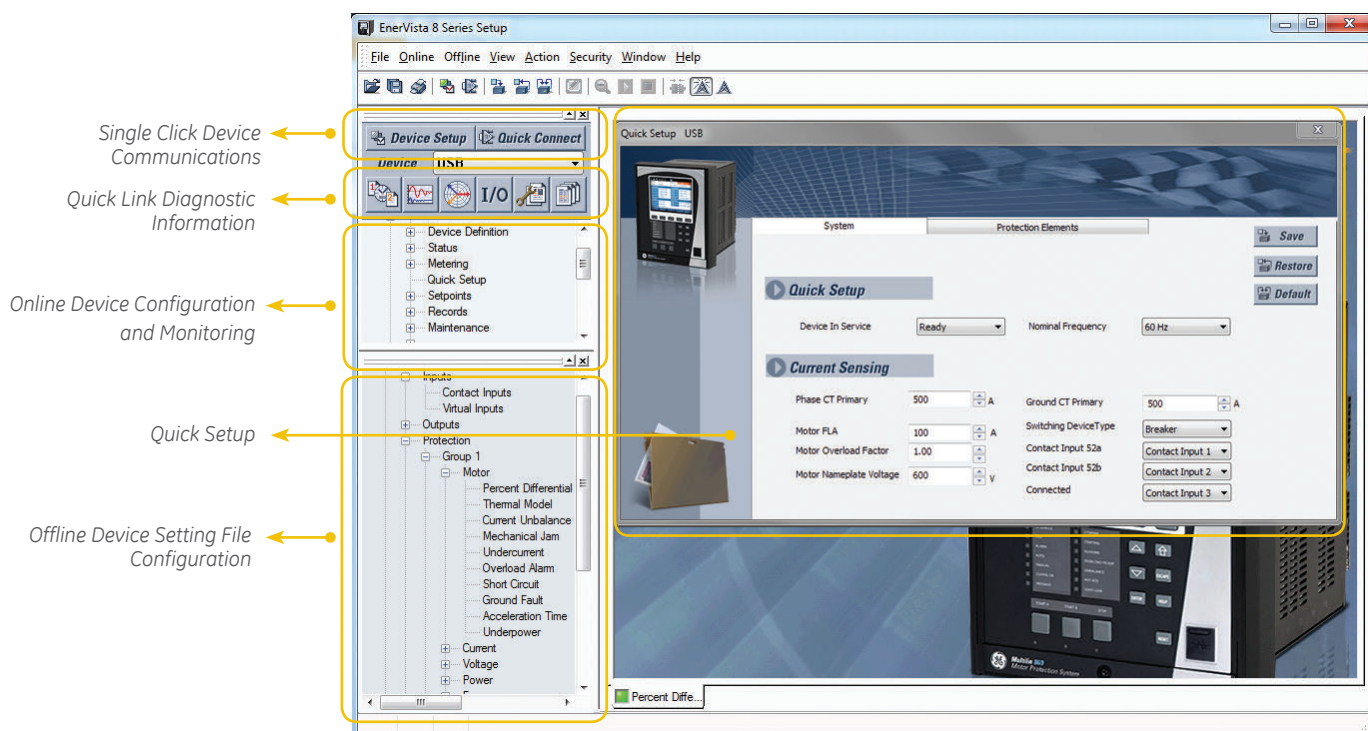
Single Click Device Communications

Quick Link Diagnostic Information

Online Device Configuration and Monitoring

Quick Setup

Offline Device Setting File Configuration

EnerVista 8 Series Setup

File Online Offline View Action Security Window Help

Device Setup Quick Connect

Device USB

I/O

Device Definition
Status
Metering
Quick Setup
Setpoints
Records
Maintenance

Inputs
Contact Inputs
Virtual Inputs
Outputs
Protection
Group 1
Motor
Percent Differential
Thermal Model
Current Unbalance
Mechanical Jam
Undercurrent
Overload Alarm
Short Circuit
Ground Fault
Acceleration Time
Underpower
Current
Voltage
Power

III

Quick Setup USB

System | Protection Elements

Save
Restore
Default

Quick Setup

Device In Service | Ready
Nominal Frequency | 60 Hz

Current Sensing

Phase CT Primary | 500 | A
Ground CT Primary | 500 | A
Motor FLA | 100 | A
Switching DeviceType | Breaker
Motor Overload Factor | 1.00
Contact Input 52a | Contact Input 1
Motor Nameplate Voltage | 600 | V
Contact Input 52b | Contact Input 2
Connected | Contact Input 3

Multilin 869
Motor Protection System

Percent Diffe...